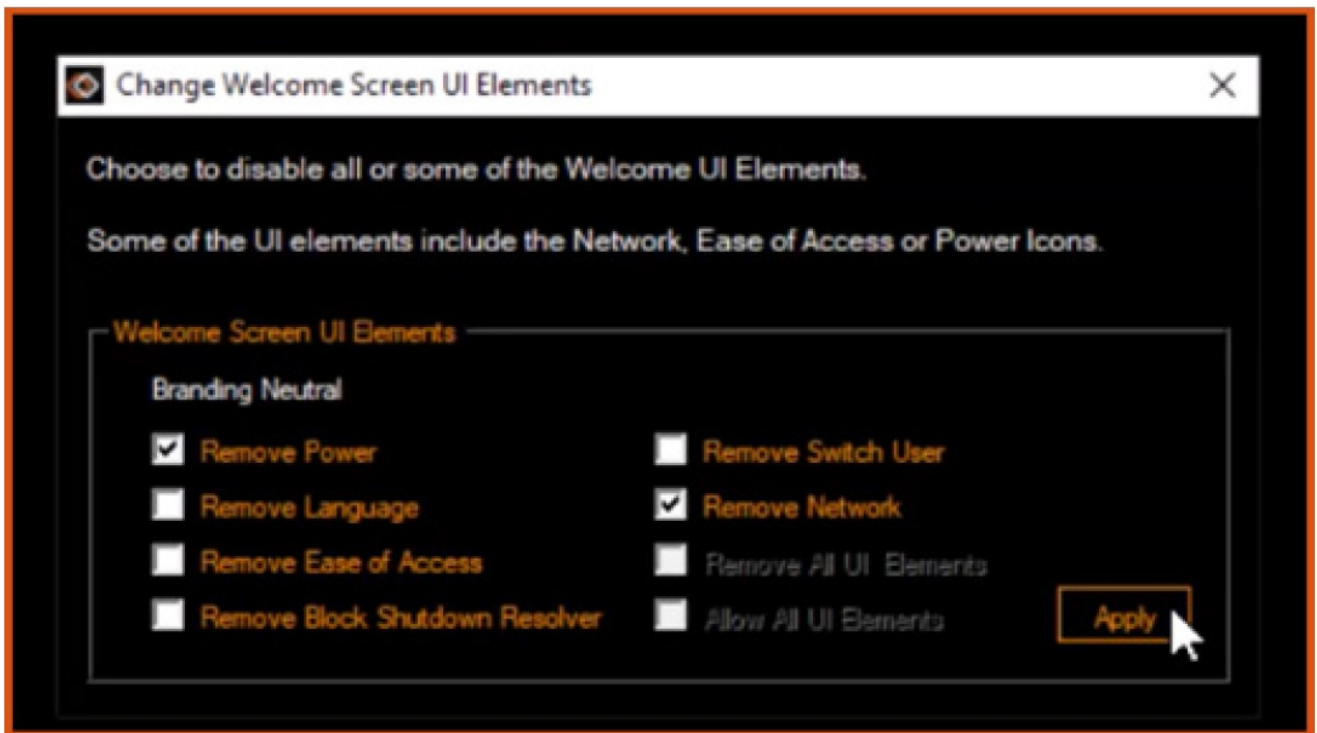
Change Welcome Screen UI Elements

Choose to disable all or some of the Welcome UI Elements.

Some of the UI elements include the Network, Ease of Access or Power Icons.

Welcome Screen UI Elements

Branding Neutral

Remove Power

Remove Language

Remove Ease of Access

Remove Block Shutdown Resolver

Remove Switch User

Remove Network

Remove All UI Elements

Allow All UI Elements

Apply